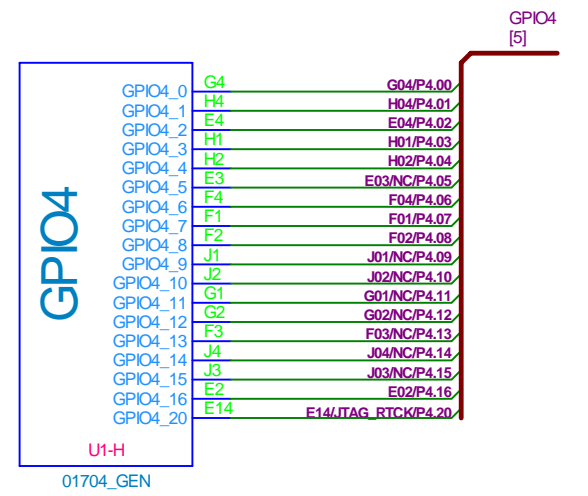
GPIO4
[5]

GPIO4

GPIO4_0 G4 G04/P4.00
GPIO4_1 H4 H04/P4.01
GPIO4_2 E4 E04/P4.02
GPIO4_3 H1 H01/P4.03
GPIO4_4 H2 H02/P4.04
GPIO4_5 E3 E03/NC/P4.05
GPIO4_6 F4 F04/P4.06
GPIO4_7 F1 F01/P4.07
GPIO4_8 F2 F02/P4.08
GPIO4_9 J1 J01/NC/P4.09
GPIO4_10 J2 J02/NC/P4.10
GPIO4_11 G1 G01/NC/P4.11
GPIO4_12 G2 G02/NC/P4.12
GPIO4_13 F3 F03/NC/P4.13
GPIO4_14 J4 J04/NC/P4.14
GPIO4_15 J3 J03/NC/P4.15
GPIO4_16 E2 E02/P4.16
GPIO4_20 E14 E14/JTAG_RTCK/P4.20

U1-H

01704_GEN